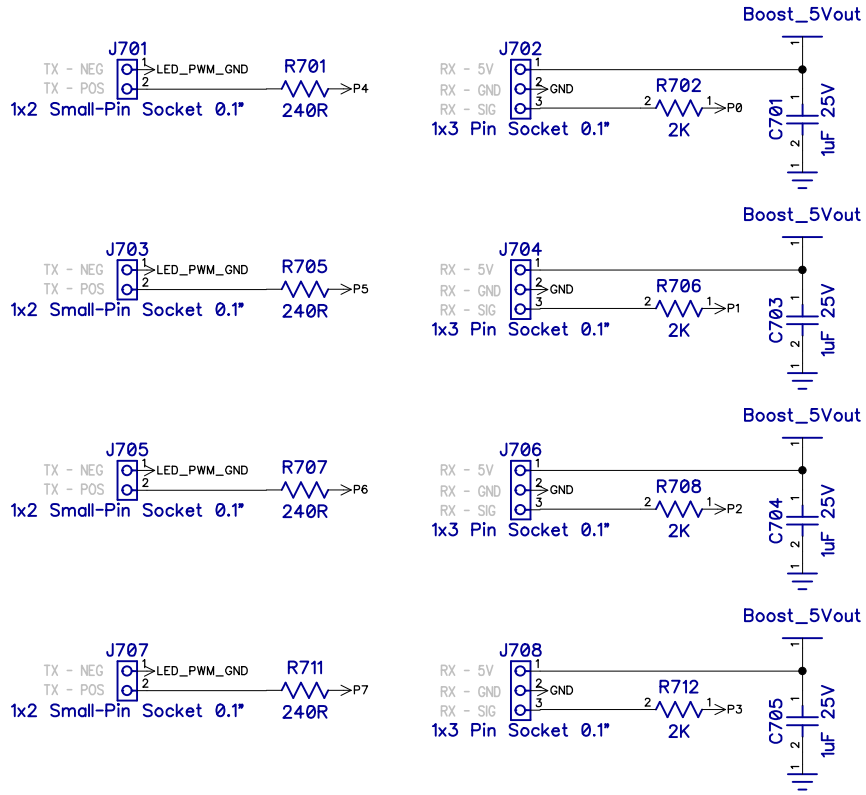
J701
TX - NEG
TX - POS
1
2
LED_PWM_GND
R701
P4
1x2 Small-Pin Socket 0.1"
240R

J702
RX - 5V
RX - GND
RX - SIG
1
2
3
GND
R702
2
1
P0
1x3 Pin Socket 0.1"
2K

Boost_5Vout
1
1
C701
2
25V
1uF
1

J703
TX - NEG
TX - POS
1
2
LED_PWM_GND
R705
P5
1x2 Small-Pin Socket 0.1"
240R

J704
RX - 5V
RX - GND
RX - SIG
1
2
3
GND
R706
2
1
P1
1x3 Pin Socket 0.1"
2K

Boost_5Vout
1
1
C703
2
25V
1uF
1

J705
TX - NEG
TX - POS
1
2
LED_PWM_GND
R707
P6
1x2 Small-Pin Socket 0.1"
240R

J706
RX - 5V
RX - GND
RX - SIG
1
2
3
GND
R708
2
1
P2
1x3 Pin Socket 0.1"
2K

Boost_5Vout
1
1
C704
2
25V
1uF
1

J707
TX - NEG
TX - POS
1
2
LED_PWM_GND
R711
P7
1x2 Small-Pin Socket 0.1"
240R

J708
RX - 5V
RX - GND
RX - SIG
1
2
3
GND
R712
2
1
P3
1x3 Pin Socket 0.1"
2K

Boost_5Vout
1
1
C705
2
25V
1uF
1